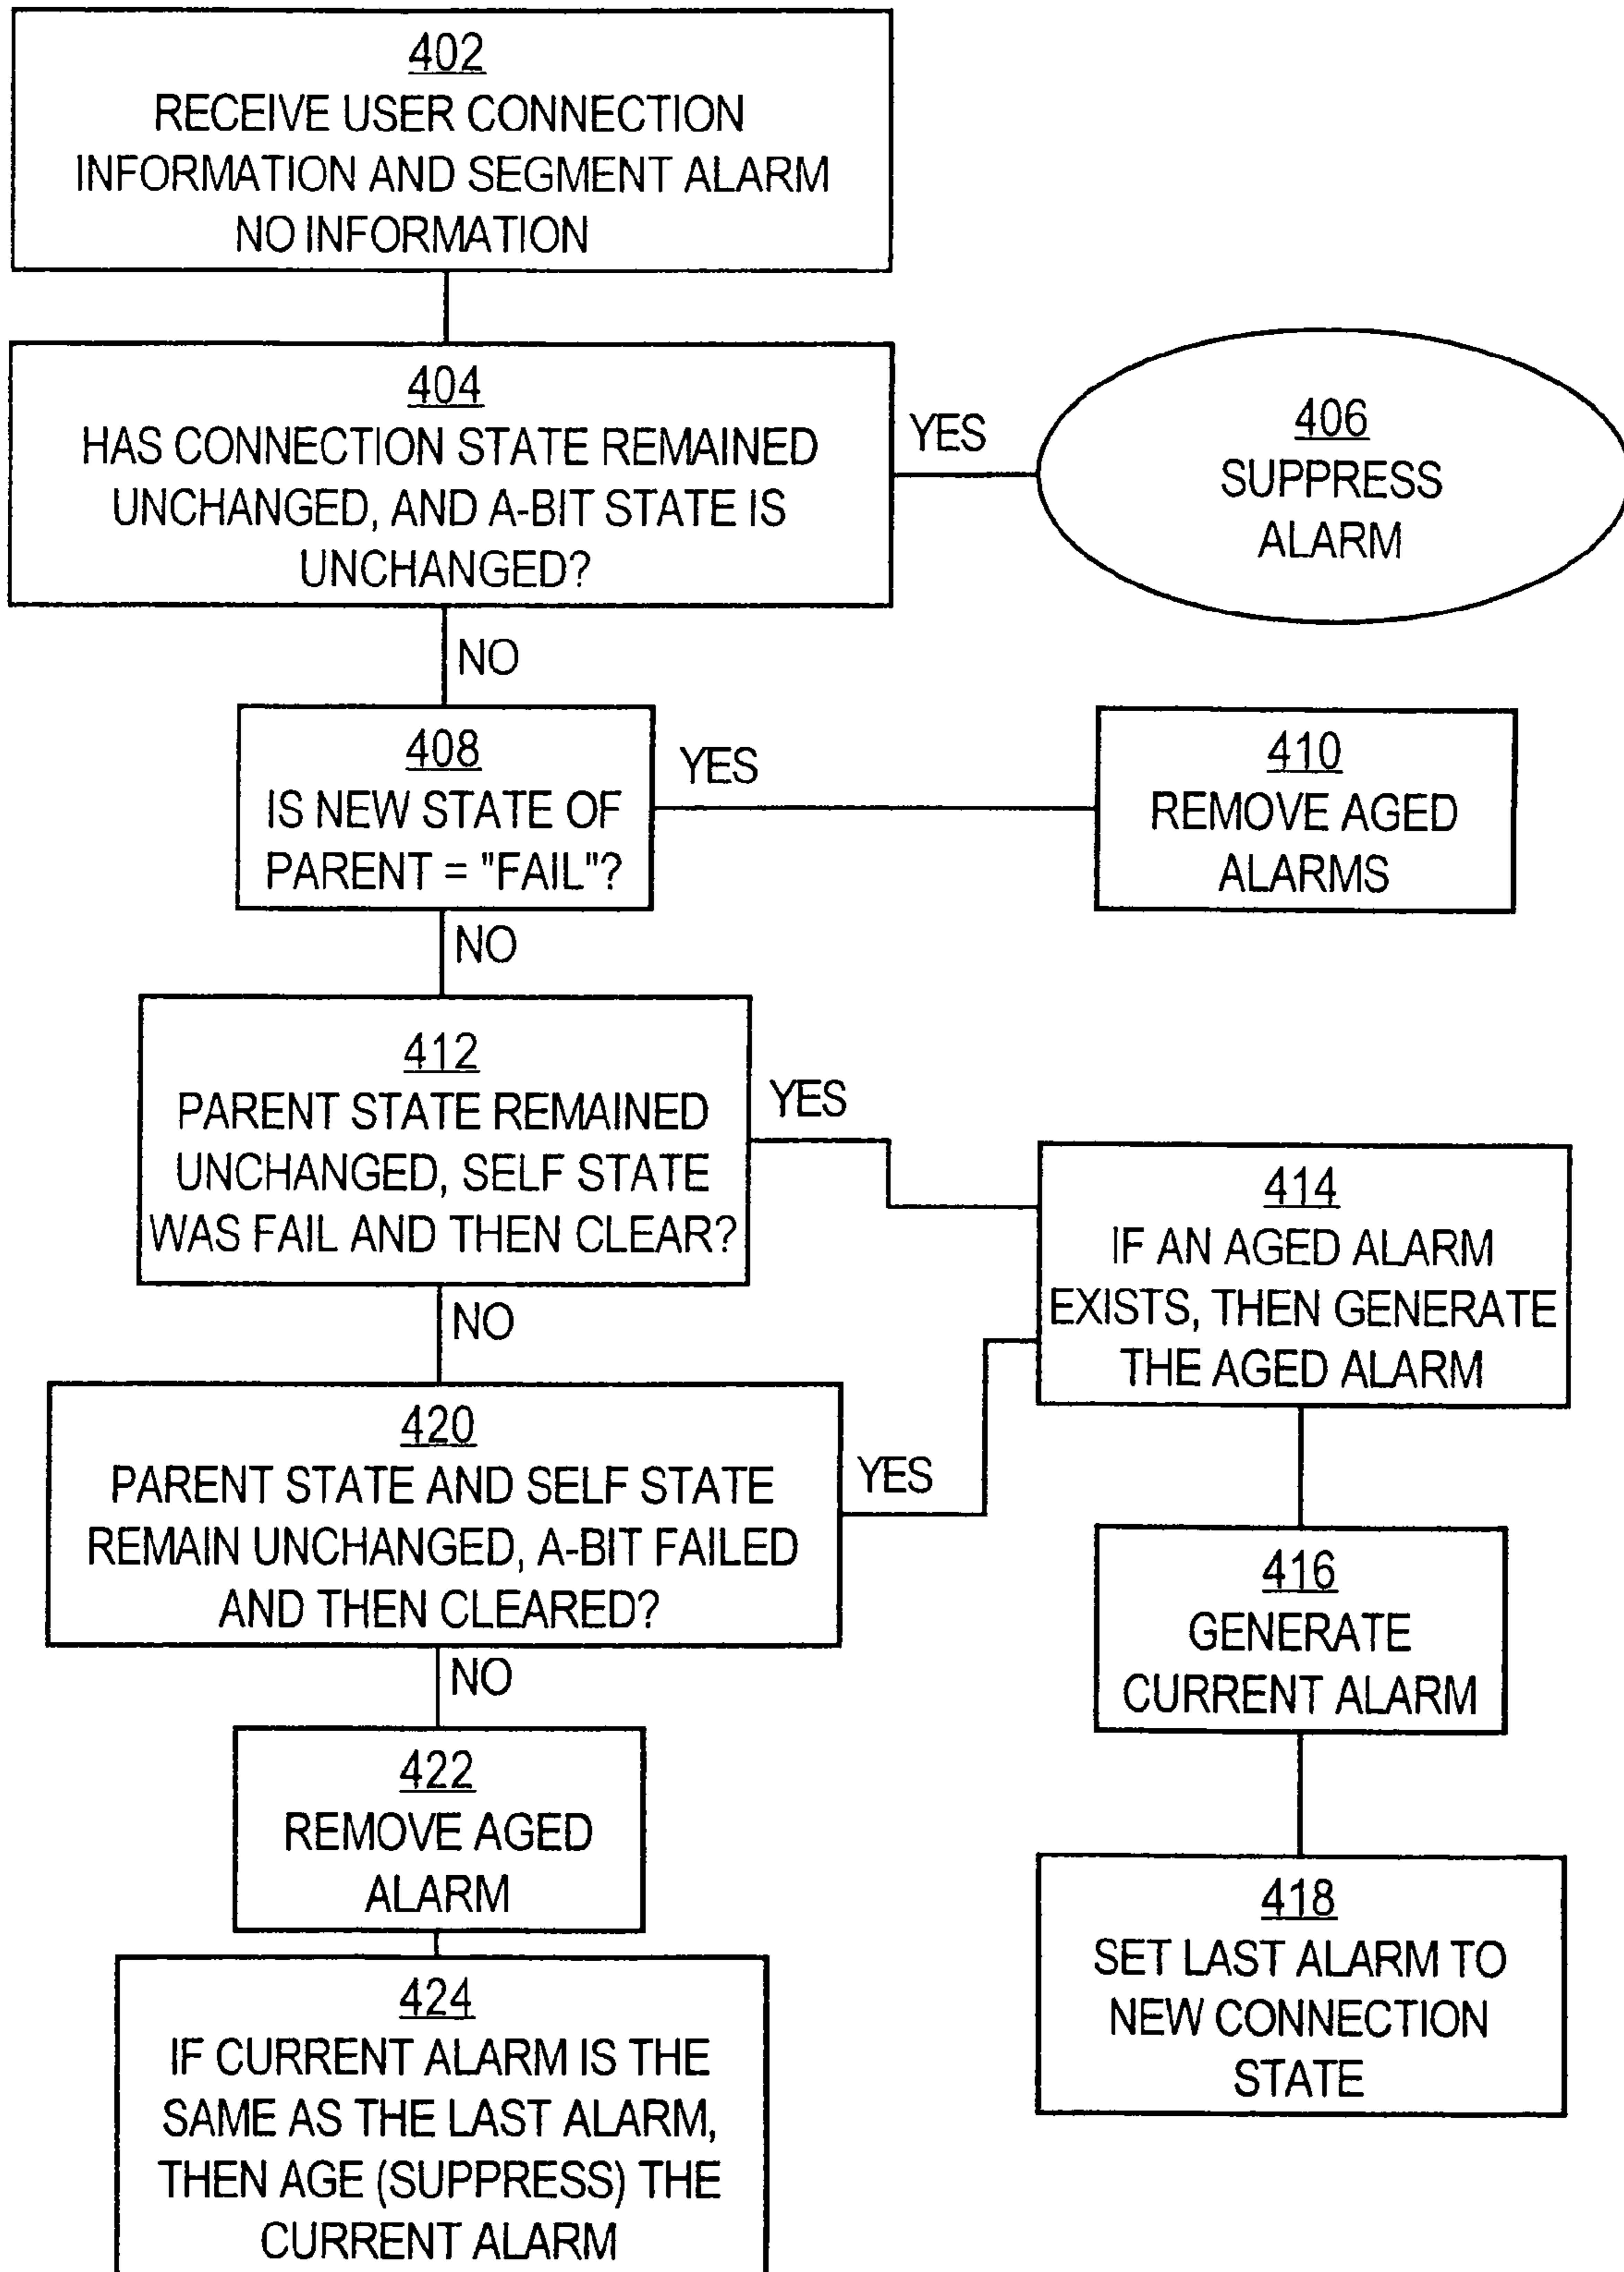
402
RECEIVE USER CONNECTION INFORMATION AND SEGMENT ALARM NO INFORMATION

404
HAS CONNECTION STATE REMAINED UNCHANGED, AND A-BIT STATE IS UNCHANGED?

YES

406
SUPPRESS ALARM

NO

408
IS NEW STATE OF PARENT = "FAIL"?

YES

410
REMOVE AGED ALARMS

NO

412
PARENT STATE REMAINED UNCHANGED, SELF STATE WAS FAIL AND THEN CLEAR?

YES

414
IF AN AGED ALARM EXISTS, THEN GENERATE THE AGED ALARM

NO

420
PARENT STATE AND SELF STATE REMAIN UNCHANGED, A-BIT FAILED AND THEN CLEARED?

YES

416
GENERATE CURRENT ALARM

NO

422
REMOVE AGED ALARM

418
SET LAST ALARM TO NEW CONNECTION STATE

424
IF CURRENT ALARM IS THE SAME AS THE LAST ALARM, THEN AGE (SUPPRESS) THE CURRENT ALARM